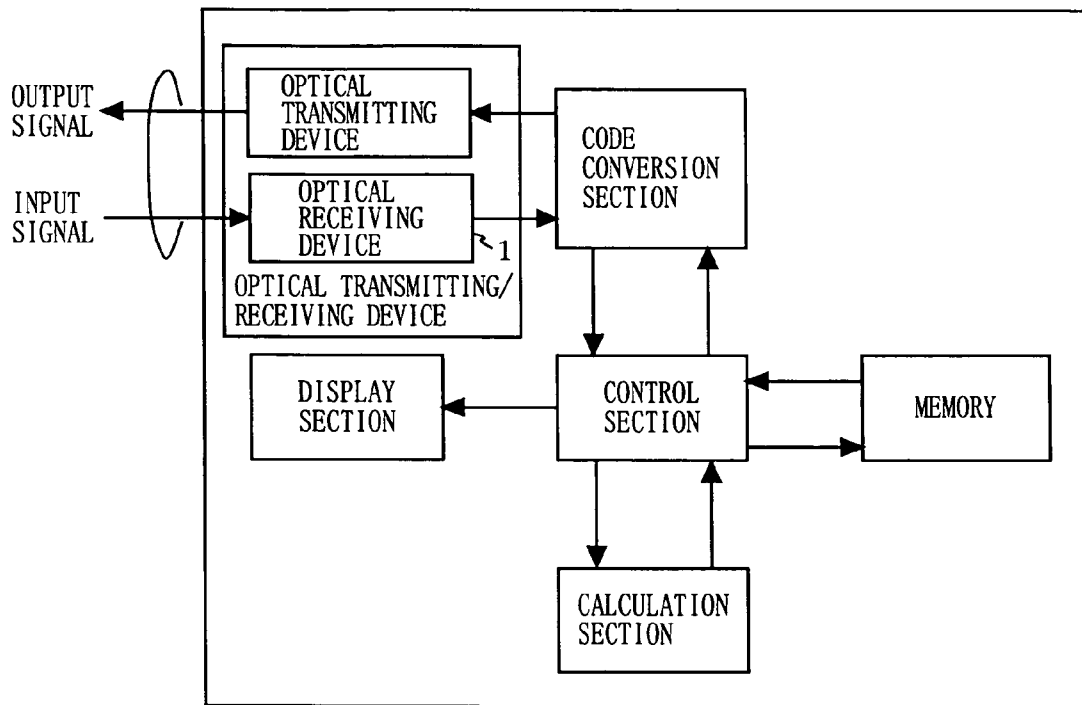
OUTPUT SIGNAL

INPUT SIGNAL

OPTICAL TRANSMITTING DEVICE

OPTICAL RECEIVING DEVICE

1

OPTICAL TRANSMITTING/ RECEIVING DEVICE

CODE CONVERSION SECTION

DISPLAY SECTION

CONTROL SECTION

MEMORY

CALCULATION SECTION